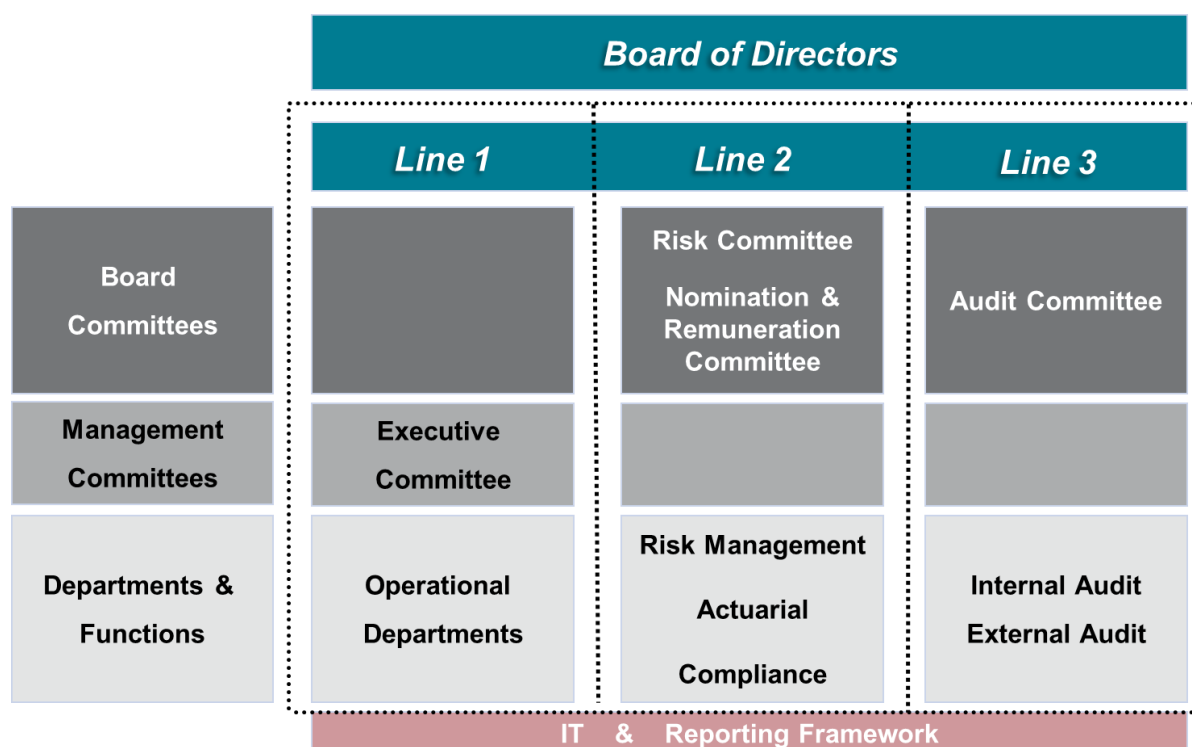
Board of Directors

| | Line 1 | Line 2 | Line 3 |
|---|---|---|---|
| Board Committees | | Risk Committee<br>Nomination & Remuneration Committee | Audit Committee |
| Management Committees | Executive Committee | | |
| Departments & Functions | Operational Departments | Risk Management<br>Actuarial<br>Compliance | Internal Audit<br>External Audit |

IT & Reporting Framework